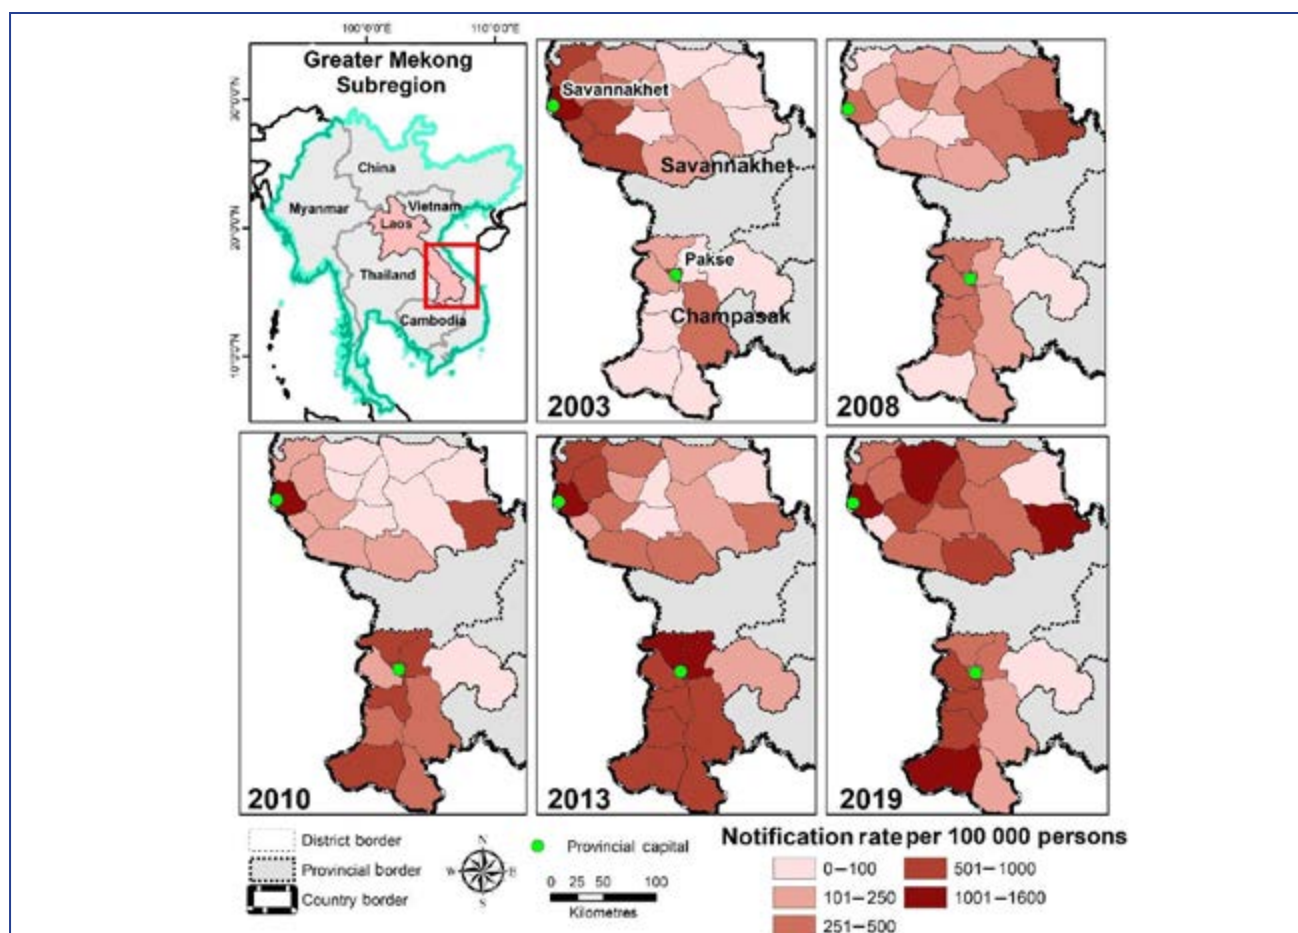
100°0'0"E
110°0'0"E
30°0'0"N
20°0'0"N
10°0'0"N

Greater Mekong Subregion

China
Myanmar
Vietnam
Laos
Thailand
Cambodia

Savannakhet
Savannakhet
Pakse
Champasak
2003

2008

2010

2013

2019

District border
Provincial border
Country border

N
W
E
S

Provincial capital

0 25 50 100
Kilometres

Notification rate per 100 000 persons
0−100
101−250
251−500
501−1000
1001−1600